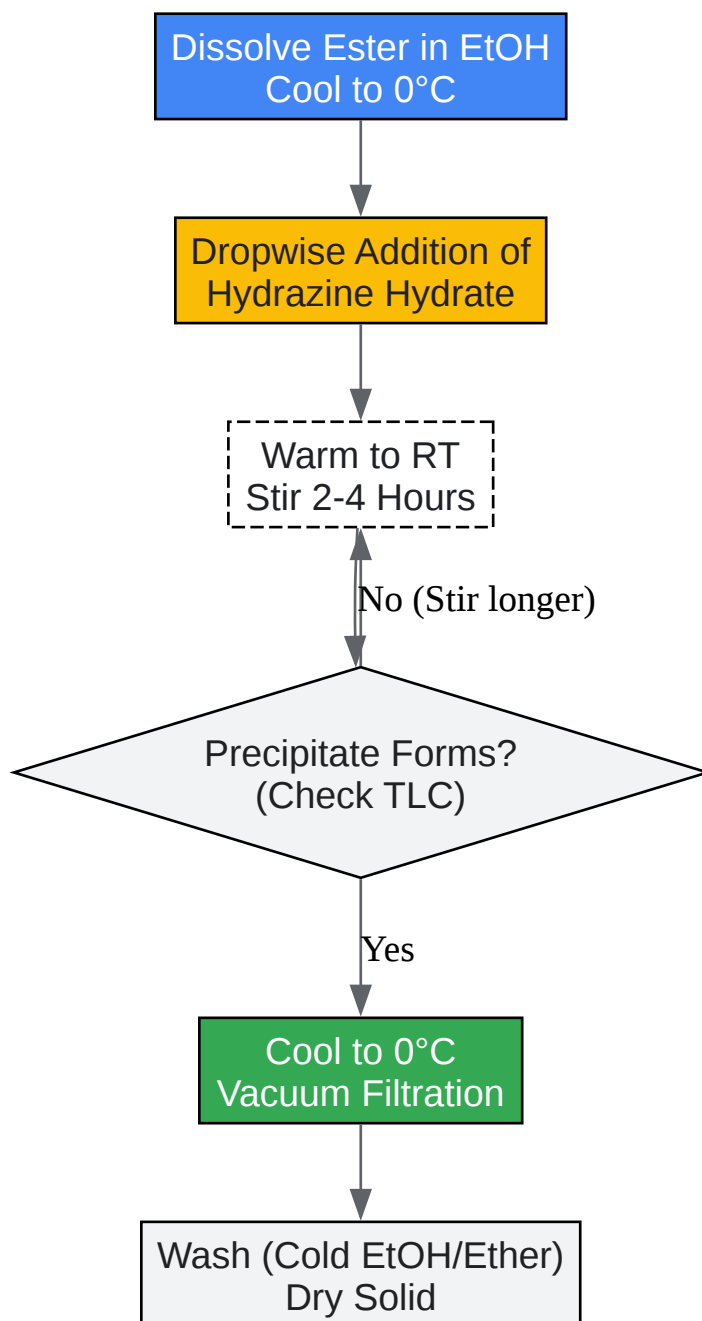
Dissolve Ester in EtOH
Cool to 0°C

Dropwise Addition of
Hydrazine Hydrate

Warm to RT
Stir 2-4 Hours

No (Stir longer)

Precipitate Forms?
(Check TLC)

Yes

Cool to 0°C
Vacuum Filtration

Wash (Cold EtOH/Ether)
Dry Solid